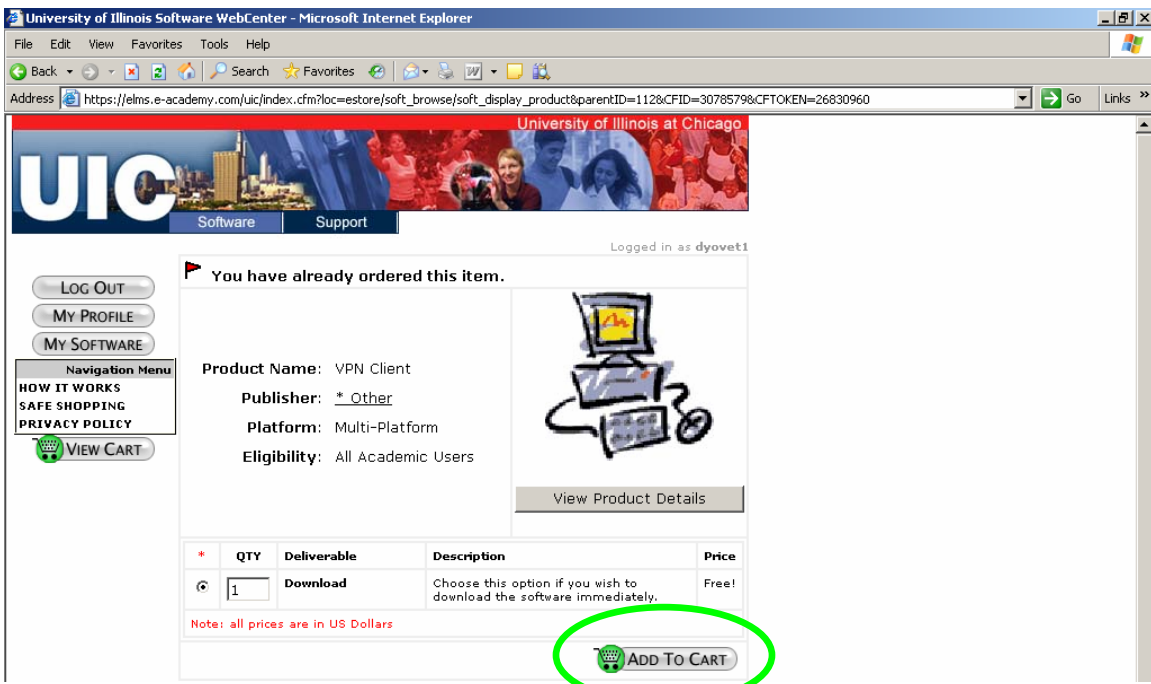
University of Illinois Software WebCenter - Microsoft Internet Explorer

File Edit View Favorites Tools Help

Back Search Favorites

Address https://elms.e-academy.com/uic/index.cfm?loc=estore/soft_browse/soft_display_product&parentID=112&CFID=3078579&CFTOKEN=26830960 Go Links »

University of Illinois at Chicago

UIC

Software Support

Logged in as dyovet1

LOG OUT
MY PROFILE
MY SOFTWARE

Navigation Menu
HOW IT WORKS
SAFE SHOPPING
PRIVACY POLICY

VIEW CART

You have already ordered this item.

Product Name: VPN Client
Publisher: * Other
Platform: Multi-Platform
Eligibility: All Academic Users

View Product Details

| * | QTY | Deliverable | Description | Price |
|---|---|---|---|---|
|  | 1 | Download | Choose this option if you wish to download the software immediately. | Free! |

Note: all prices are in US Dollars

ADD TO CART